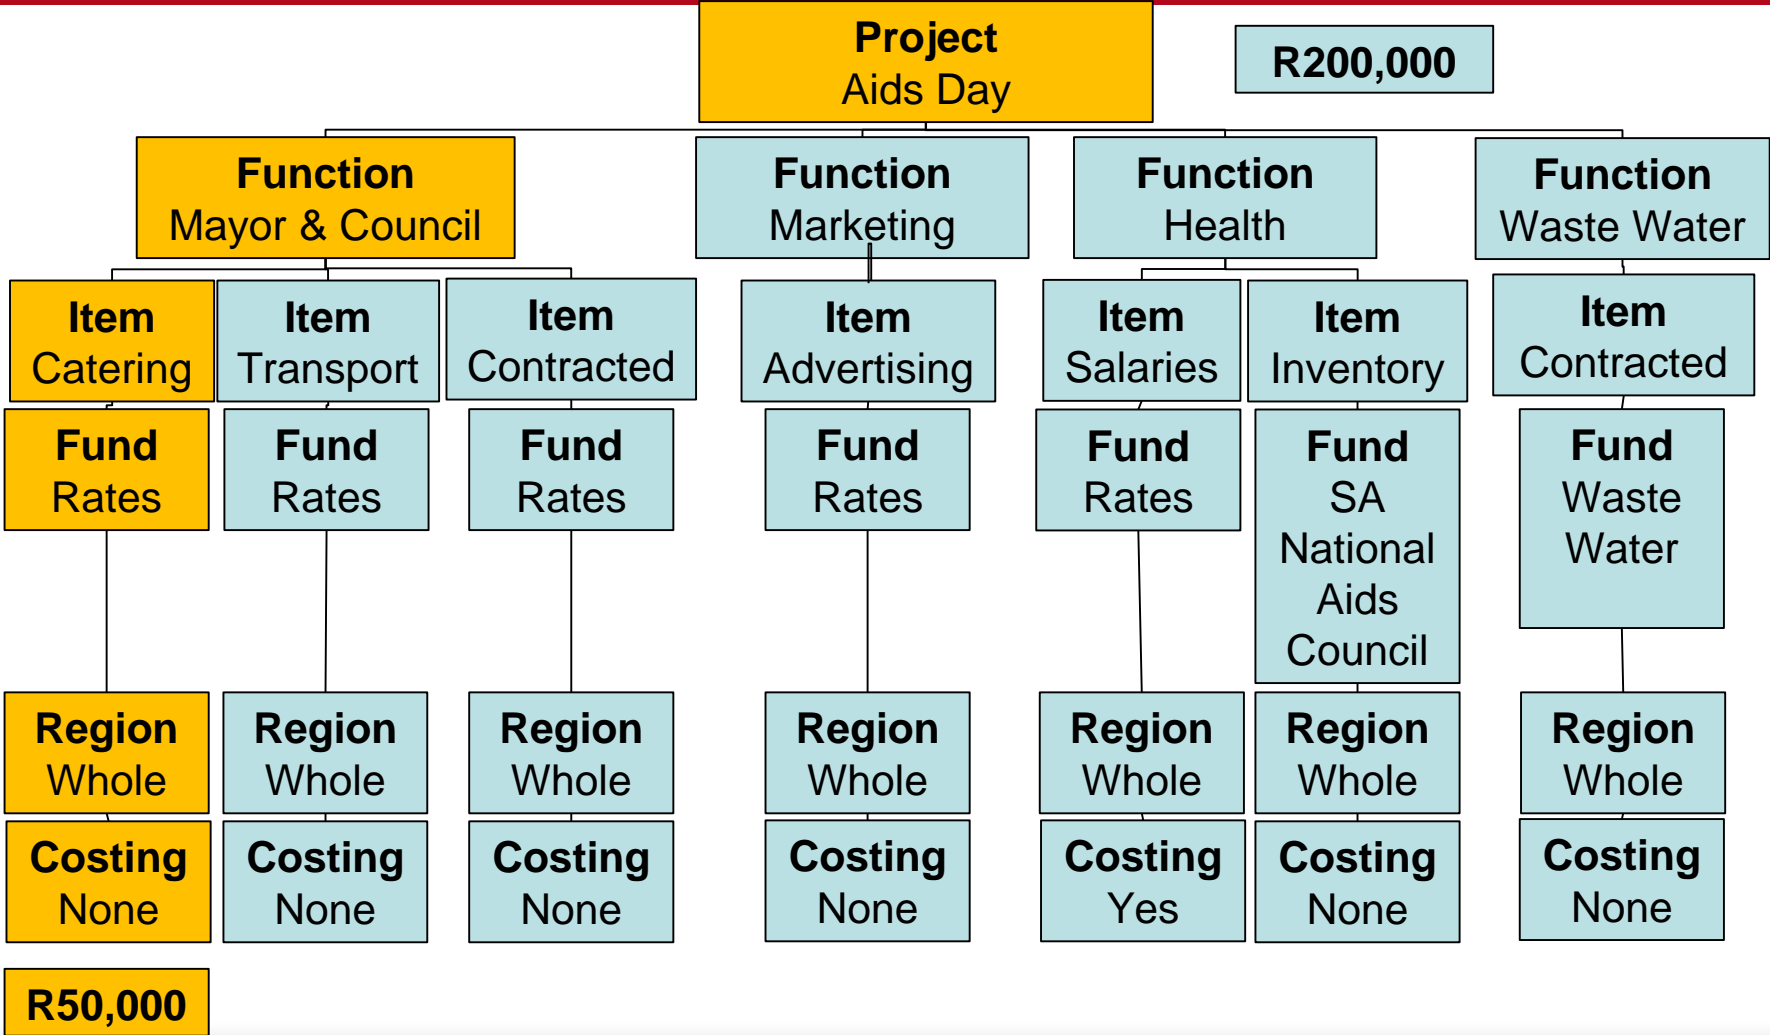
Project
Aids Day

R200,000

Function
Mayor & Council

Function
Marketing

Function
Health

Function
Waste Water

Item
Catering

Item
Transport

Item
Contracted

Item
Advertising

Item
Salaries

Item
Inventory

Item
Contracted

Fund
Rates

Fund
Rates

Fund
Rates

Fund
Rates

Fund
Rates

Fund
SA National Aids Council

Fund
Waste Water

Region
Whole

Region
Whole

Region
Whole

Region
Whole

Region
Whole

Region
Whole

Region
Whole

Costing
None

Costing
None

Costing
None

Costing
None

Costing
Yes

Costing
None

Costing
None

R50,000